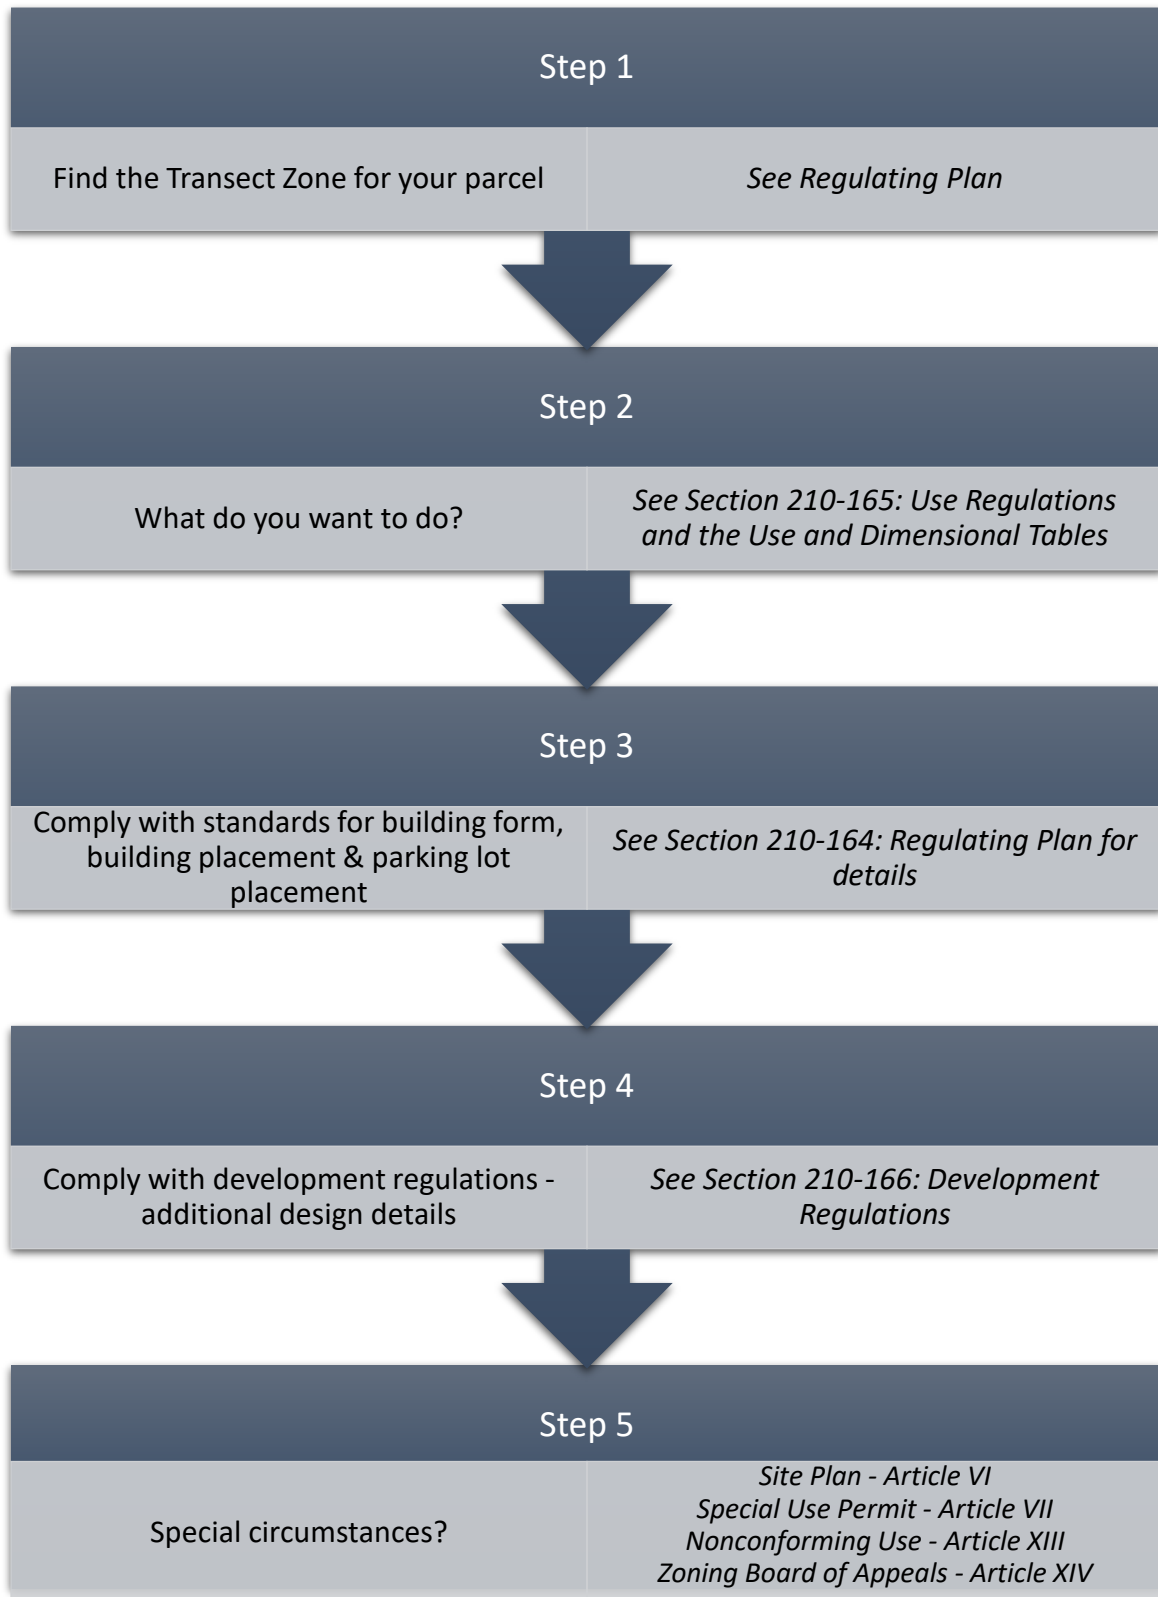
Step 1

Find the Transect Zone for your parcel

*See Regulating Plan*

Step 2

What do you want to do?

*See Section 210-165: Use Regulations and the Use and Dimensional Tables*

Step 3

Comply with standards for building form, building placement & parking lot placement

*See Section 210-164: Regulating Plan for details*

Step 4

Comply with development regulations - additional design details

*See Section 210-166: Development Regulations*

Step 5

Special circumstances?

*Site Plan - Article VI*
*Special Use Permit - Article VII*
*Nonconforming Use - Article XIII*
*Zoning Board of Appeals - Article XIV*